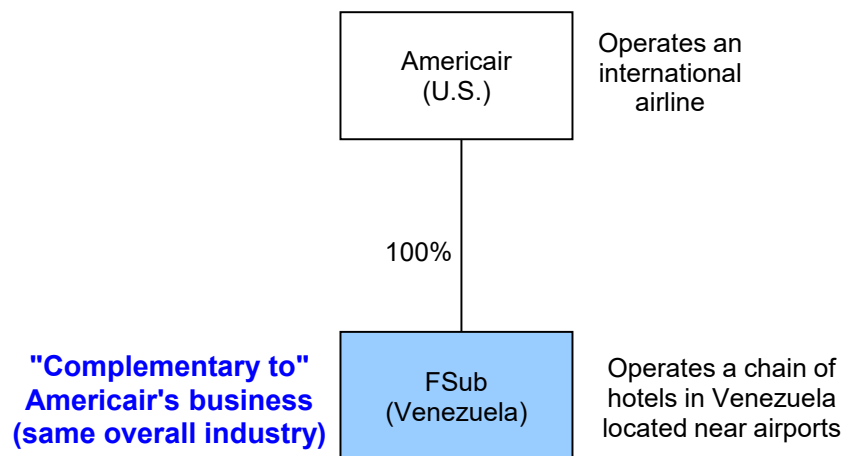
Americair
(U.S.)

Operates an international airline

100%

"Complementary to" Americair's business (same overall industry)

FSub
(Venezuela)

Operates a chain of hotels in Venezuela located near airports